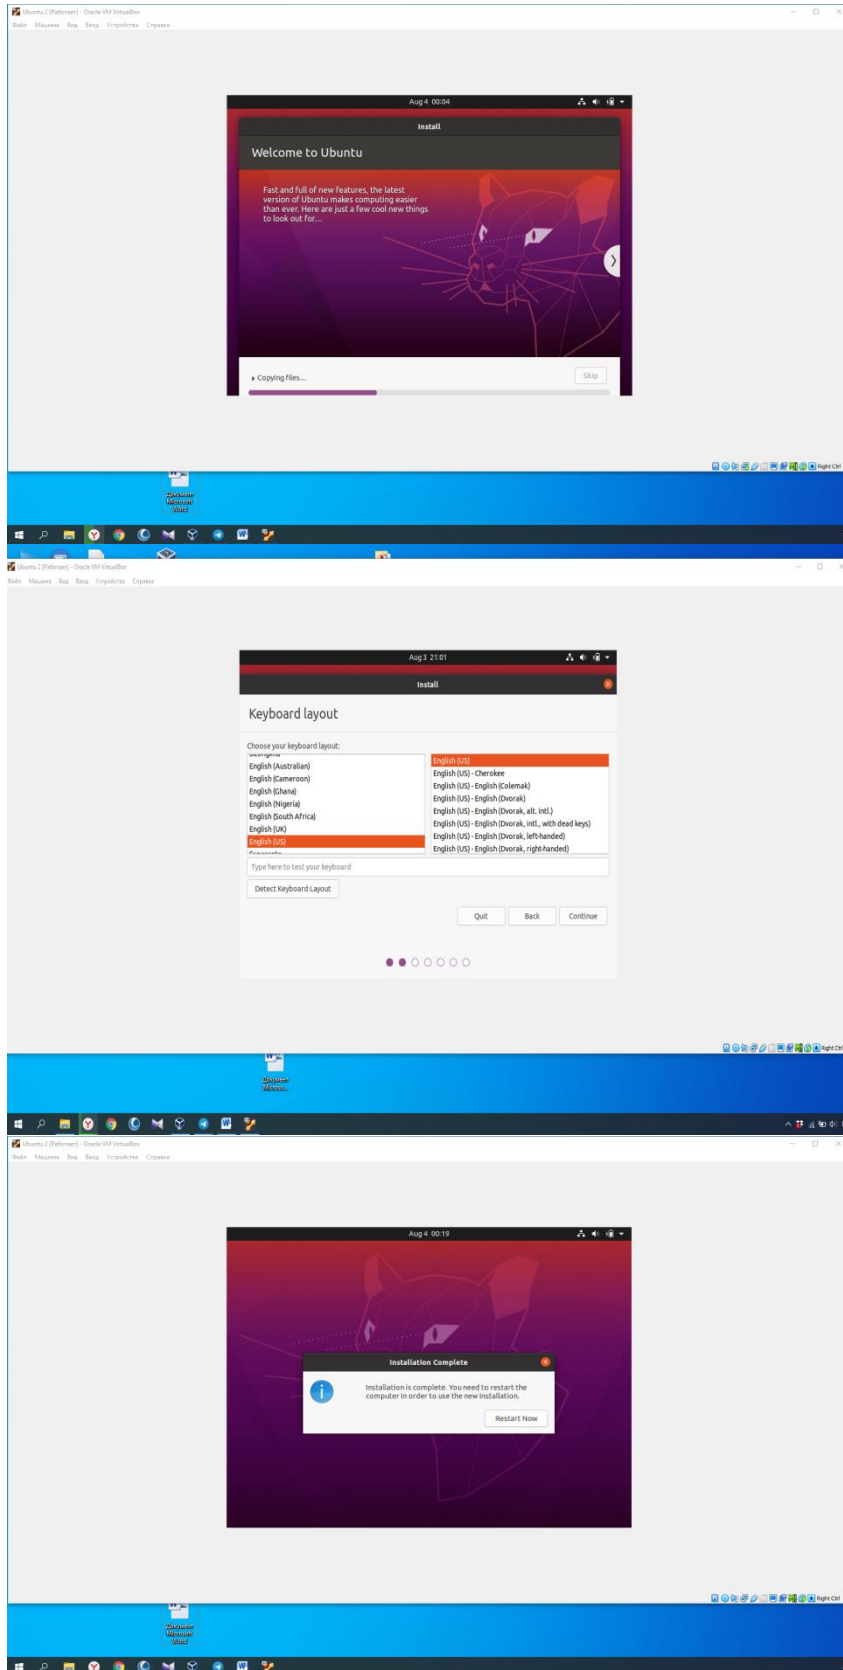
Ubuntu 2 [Работает] - Oracle VM VirtualBox
Файл Машина Вид Ввод Устройства Справка

Aug 4 00:04

Install

Welcome to Ubuntu

Fast and full of new features, the latest version of Ubuntu makes computing easier than ever. Here are just a few cool new things to look out for...

Copying files...

Skip

Right Ctrl

Документ Microsoft Word

Ubuntu 2 [Работает] - Oracle VM VirtualBox
Файл Машина Вид Ввод Устройства Справка

Aug 3 21:01

Install

Keyboard layout

Choose your keyboard layout:

English (Australian)
English (Cameroon)
English (Ghana)
English (Nigeria)
English (South Africa)
English (UK)
English (US)

English (US)
English (US) - Cherokee
English (US) - English (Colemak)
English (US) - English (Dvorak)
English (US) - English (Dvorak, alt. intl.)
English (US) - English (Dvorak, intl., with dead keys)
English (US) - English (Dvorak, left-handed)
English (US) - English (Dvorak, right-handed)

Type here to test your keyboard

Detect Keyboard Layout

Quit Back Continue

Right Ctrl

Документ Microsoft

Ubuntu 2 [Работает] - Oracle VM VirtualBox
Файл Машина Вид Ввод Устройства Справка

Aug 4 00:19

Installation Complete

Installation is complete. You need to restart the computer in order to use the new installation.

Restart Now

Right Ctrl

Документ Microsoft Word